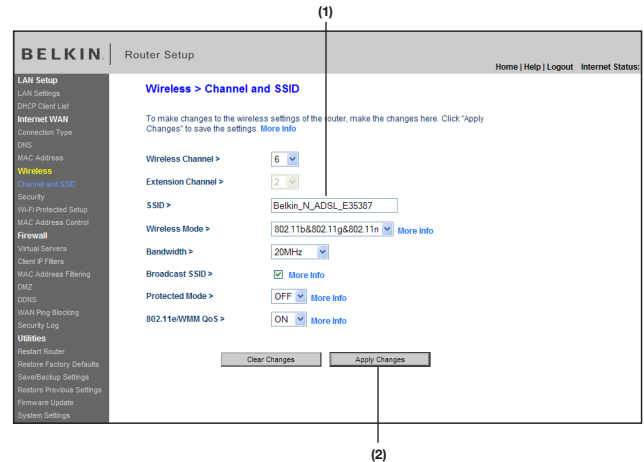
(1)

BELKIN | Router Setup

Home | Help | Logout Internet Status:

LAN Setup
LAN Settings
DHCP Client List
Internet WAN
Connection Type
DNS
MAC Address
Wireless
Channel and SSID
Security
Wi-Fi Protected Setup
MAC Address Control
Firewall
Virtual Servers
Client IP Filters
MAC Address Filtering
DMZ
DDNS
WAN Ping Blocking
Security Log
Utilities
Restart Router
Restore Factory Defaults
Save/Backup Settings
Restore Previous Settings
Firmware Update
System Settings

Wireless > Channel and SSID

To make changes to the wireless settings of the router, make the changes here. Click "Apply Changes" to save the settings. More Info

Wireless Channel > 6

Extension Channel > 2

SSID > Belkin_N_ADSL_E35387

Wireless Mode > 802.11b&802.11g&802.11n More Info

Bandwidth > 20MHz

Broadcast SSID > More Info

Protected Mode > OFF More Info

802.11e/WMM QoS > ON More Info

Clear Changes Apply Changes

(2)